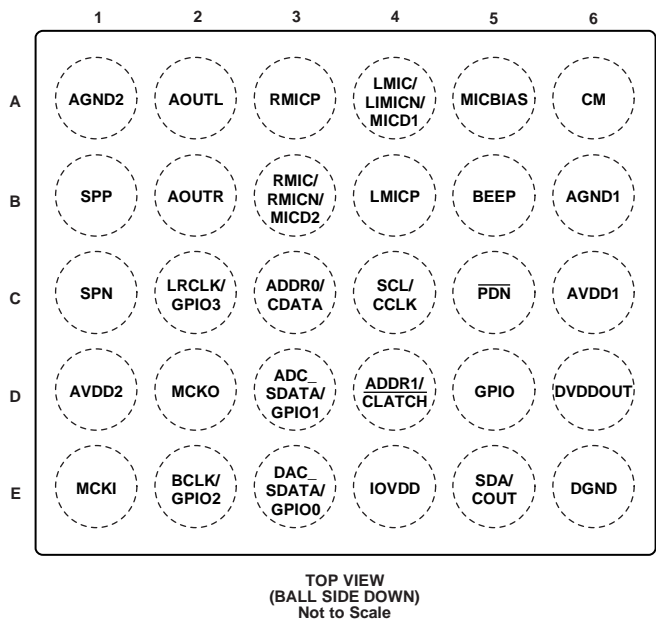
| | 1 | 2 | 3 | 4 | 5 | 6 |
|---|---|---|---|---|---|---|
| A | AGND2 | AOUTL | RMICP | LMIC/ LIMICN/ MICD1 | MICBIAS | CM |
| B | SPP | AOUTR | RMIC/ RMICN/ MICD2 | LMICP | BEEP | AGND1 |
| C | SPN | LRCLK/ GPIO3 | ADDR0/ CDATA | SCL/ CCLK | $\overline{\text{PDN}}$ | AVDD1 |
| D | AVDD2 | MCKO | ADC_ SDATA/ GPIO1 | ADDR1/ $\overline{\text{CLATCH}}$ | GPIO | DVDDOUT |
| E | MCKI | BCLK/ GPIO2 | DAC_ SDATA/ GPIO0 | IOVDD | SDA/ COUT | DGND |

TOP VIEW
(BALL SIDE DOWN)
Not to Scale